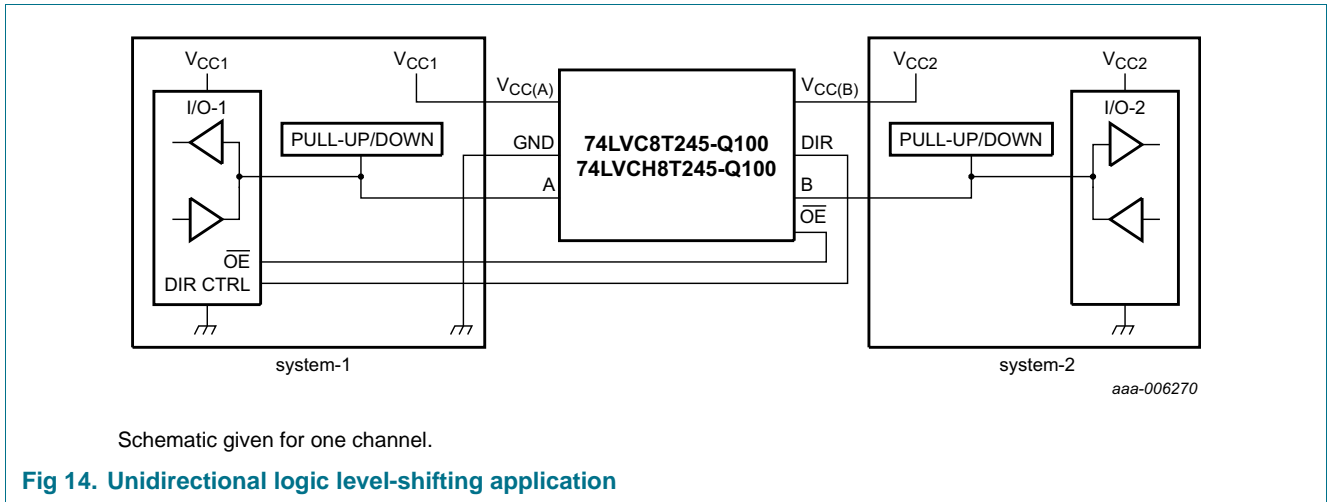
$V_{CC1}$

$V_{CC1}$

I/O-1

PULL-UP/DOWN

$\overline{OE}$

DIR CTRL

system-1

$V_{CC(A)}$

GND

A

74LVC8T245-Q100
74LVCH8T245-Q100

$V_{CC(B)}$

DIR

B

$\overline{OE}$

$V_{CC2}$

$V_{CC2}$

PULL-UP/DOWN

I/O-2

system-2

aaa-006270

Schematic given for one channel.

Fig 14. Unidirectional logic level-shifting application